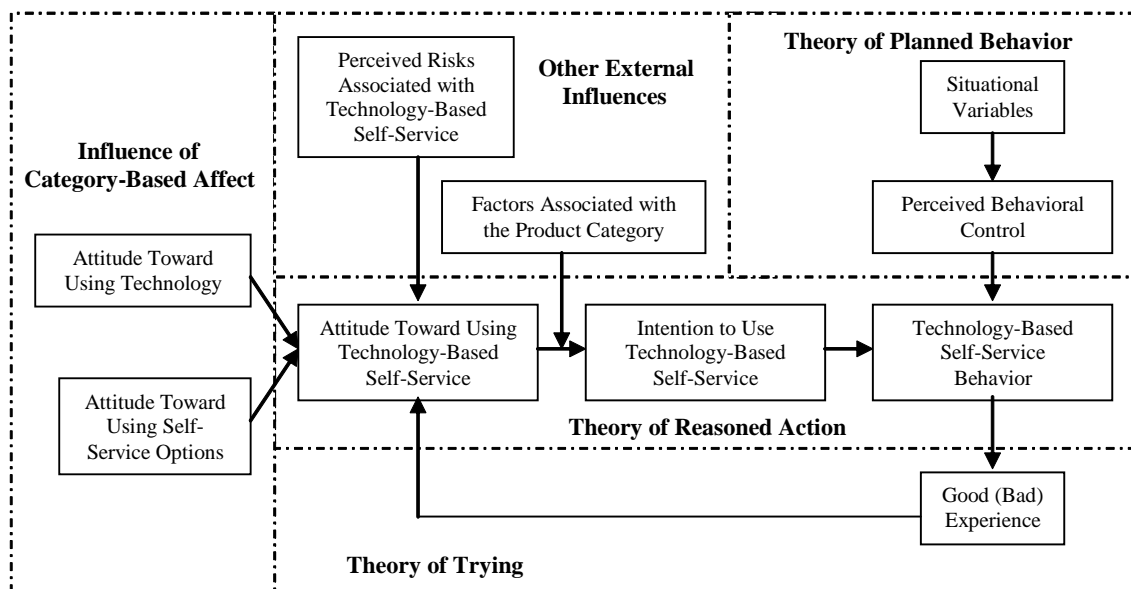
Perceived Risks Associated with Technology-Based Self-Service

Other External Influences

Theory of Planned Behavior

Situational Variables

Influence of Category-Based Affect

Factors Associated with the Product Category

Perceived Behavioral Control

Attitude Toward Using Technology

Attitude Toward Using Technology-Based Self-Service

Intention to Use Technology-Based Self-Service

Technology-Based Self-Service Behavior

Attitude Toward Using Self-Service Options

Theory of Reasoned Action

Good (Bad) Experience

Theory of Trying